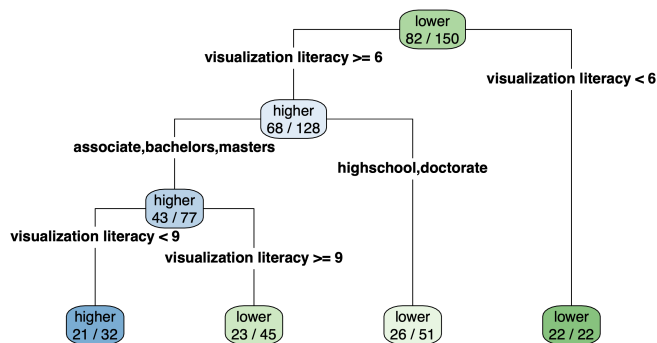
lower
82 / 150

visualization literacy >= 6

visualization literacy < 6

higher
68 / 128

associate,bachelors,masters

highschool,doctorate

higher
43 / 77

visualization literacy < 9

visualization literacy >= 9

higher
21 / 32

lower
23 / 45

lower
26 / 51

lower
22 / 22